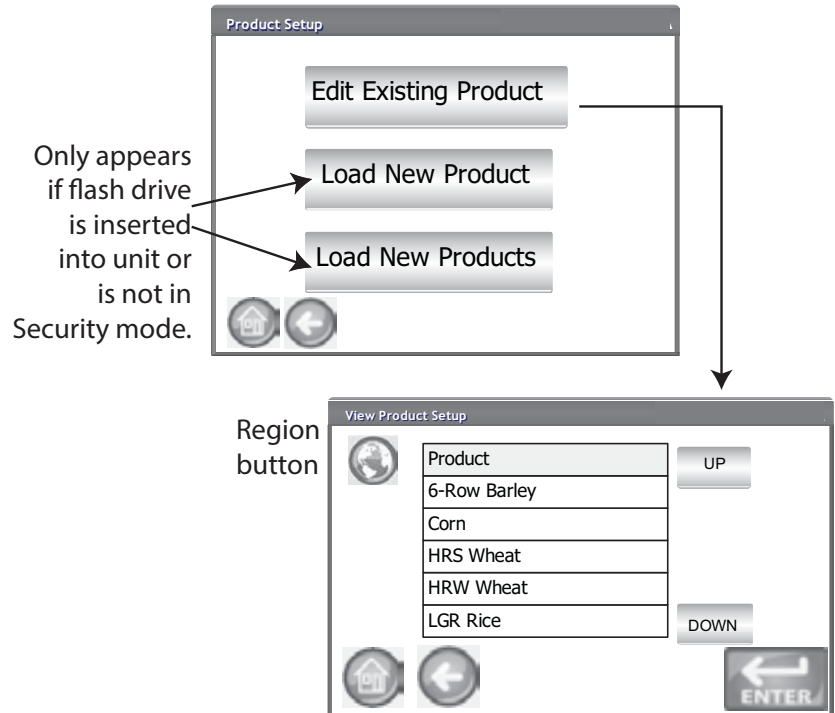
Product Setup

Edit Existing Product

Load New Product

Load New Products

Only appears if flash drive is inserted into unit or is not in Security mode.

View Product Setup

Region button

| Product |
|---|
| 6-Row Barley |
| Corn |
| HRS Wheat |
| HRW Wheat |
| LGR Rice |

UP

DOWN

ENTER